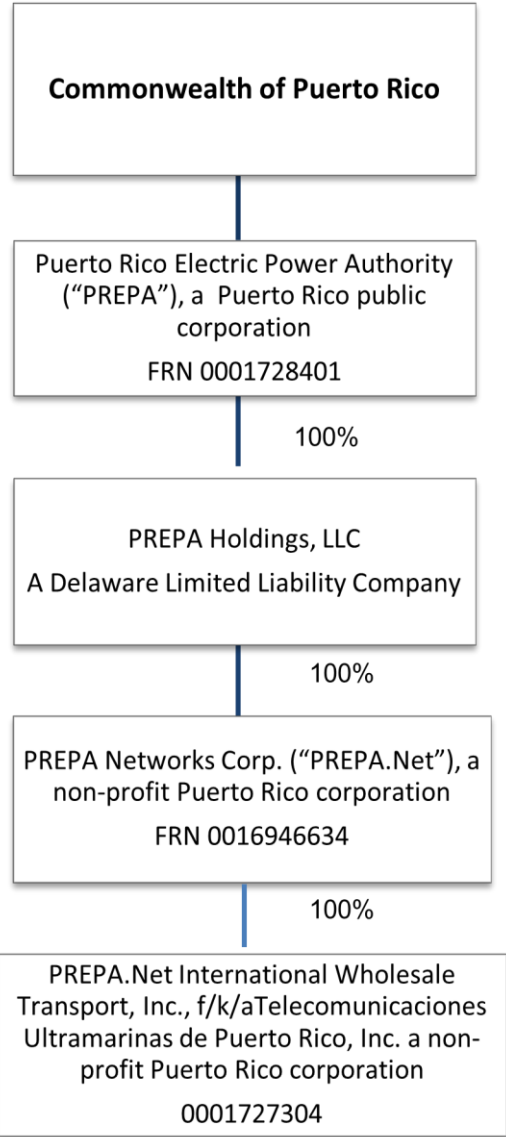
Commonwealth of Puerto Rico

Puerto Rico Electric Power Authority ("PREPA"), a Puerto Rico public corporation

FRN 0001728401

100%

PREPA Holdings, LLC

A Delaware Limited Liability Company

100%

PREPA Networks Corp. ("PREPA.Net"), a non-profit Puerto Rico corporation

FRN 0016946634

100%

PREPA.Net International Wholesale Transport, Inc., f/k/aTelecomunicaciones Ultramarinas de Puerto Rico, Inc. a non-profit Puerto Rico corporation

0001727304